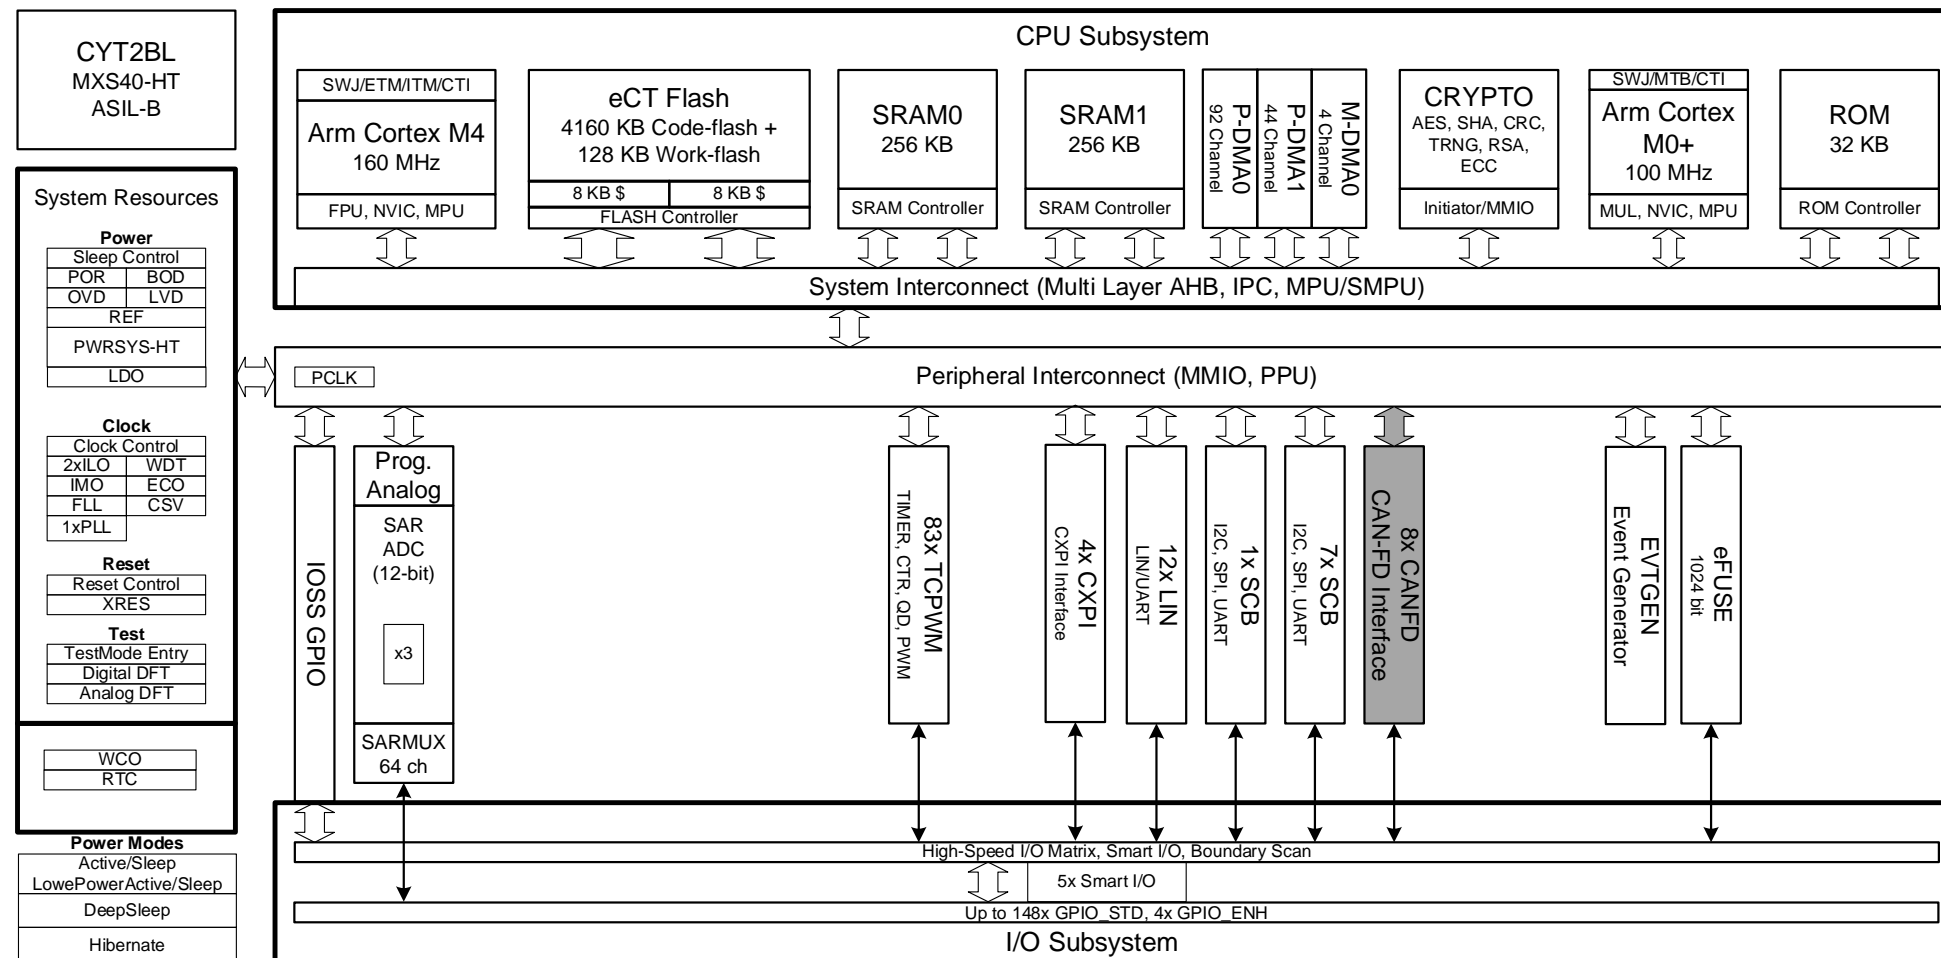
CYT2BL
MXS40-HT
ASIL-B

System Resources

Power
Sleep Control
POR BOD
OVD LVD
REF
PWRSYS-HT
LDO

Clock
Clock Control
2xILO WDT
IMO ECO
FLL CSV
1xPLL

Reset
Reset Control
XRES

Test
TestMode Entry
Digital DFT
Analog DFT

WCO
RTC

Power Modes
Active/Sleep
LowePowerActive/Sleep
DeepSleep
Hibernate

CPU Subsystem

SWJ/ETM/ITM/CTI
Arm Cortex M4
160 MHz
FPU, NVIC, MPU

eCT Flash
4160 KB Code-flash +
128 KB Work-flash
8 KB $
8 KB $
FLASH Controller

SRAM0
256 KB
SRAM Controller

SRAM1
256 KB
SRAM Controller

P-DMA0
92 Channel

P-DMA1
44 Channel

M-DMA0
4 Channel

CRYPTO
AES, SHA, CRC, TRNG, RSA, ECC
Initiator/MMIO

SWJ/MTB/CTI
Arm Cortex M0+
100 MHz
MUL, NVIC, MPU

ROM
32 KB
ROM Controller

System Interconnect (Multi Layer AHB, IPC, MPU/SMPU)

PCLK
Peripheral Interconnect (MMIO, PPU)

IOSS GPIO

Prog. Analog
SAR ADC (12-bit)
x3
SARMUX
64 ch

83x TCPWM
TIMER, CTR, QD, PWM

4x CXPI
CXPI Interface

12x LIN
LIN/UART

1x SCB
I2C, SPI, UART

7x SCB
I2C, SPI, UART

8x CANFD
CAN-FD Interface

EVTGEN
Event Generator

eFUSE
1024 bit

High-Speed I/O Matrix, Smart I/O, Boundary Scan
5x Smart I/O
Up to 148x GPIO_STD, 4x GPIO_ENH
I/O Subsystem